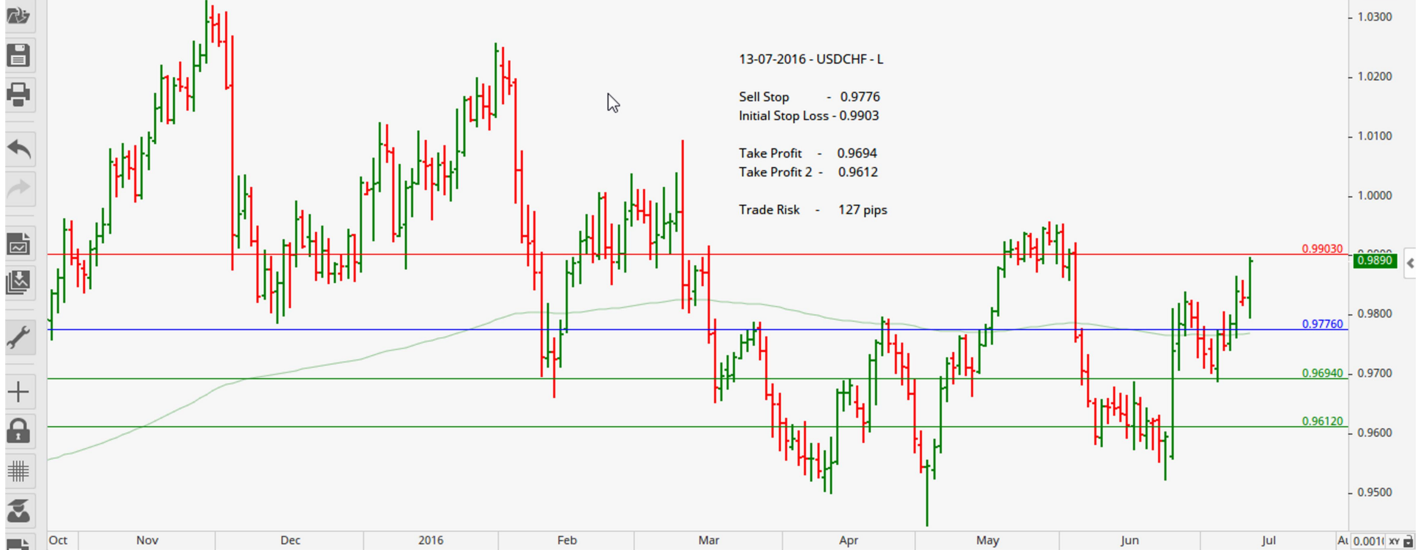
13-07-2016 - USDCHF - L

Sell Stop - 0.9776
Initial Stop Loss - 0.9903

Take Profit - 0.9694
Take Profit 2 - 0.9612

Trade Risk - 127 pips

1.0300
1.0200
1.0100
1.0000
0.99030
0.9890
0.9800
0.97760
0.9700
0.96940
0.96120
0.9600
0.9500

Oct
Nov
Dec
2016
Feb
Mar
Apr
May
Jun
Jul
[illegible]
0.0010
XY